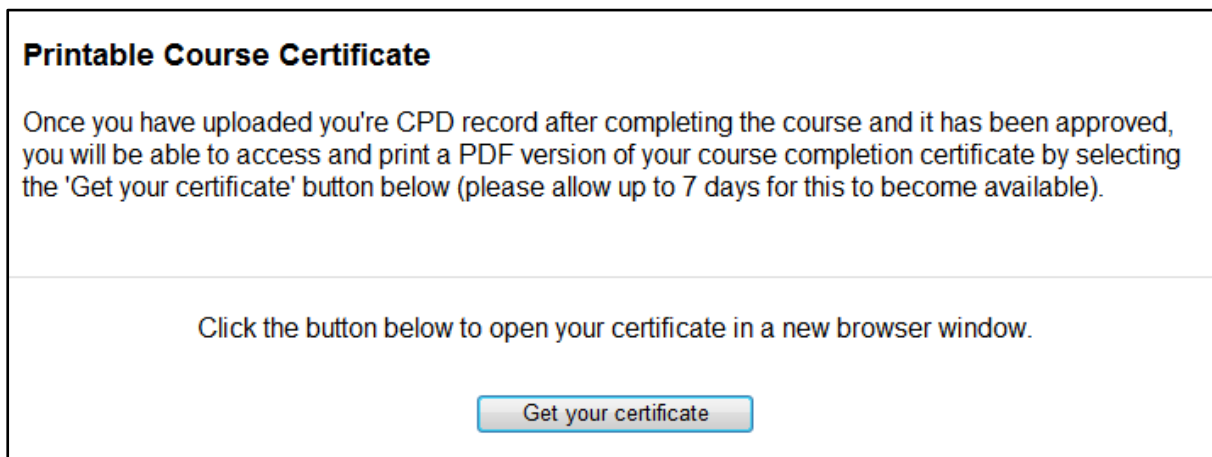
Printable Course Certificate

Once you have uploaded you're CPD record after completing the course and it has been approved, you will be able to access and print a PDF version of your course completion certificate by selecting the 'Get your certificate' button below (please allow up to 7 days for this to become available).

Click the button below to open your certificate in a new browser window.

Get your certificate